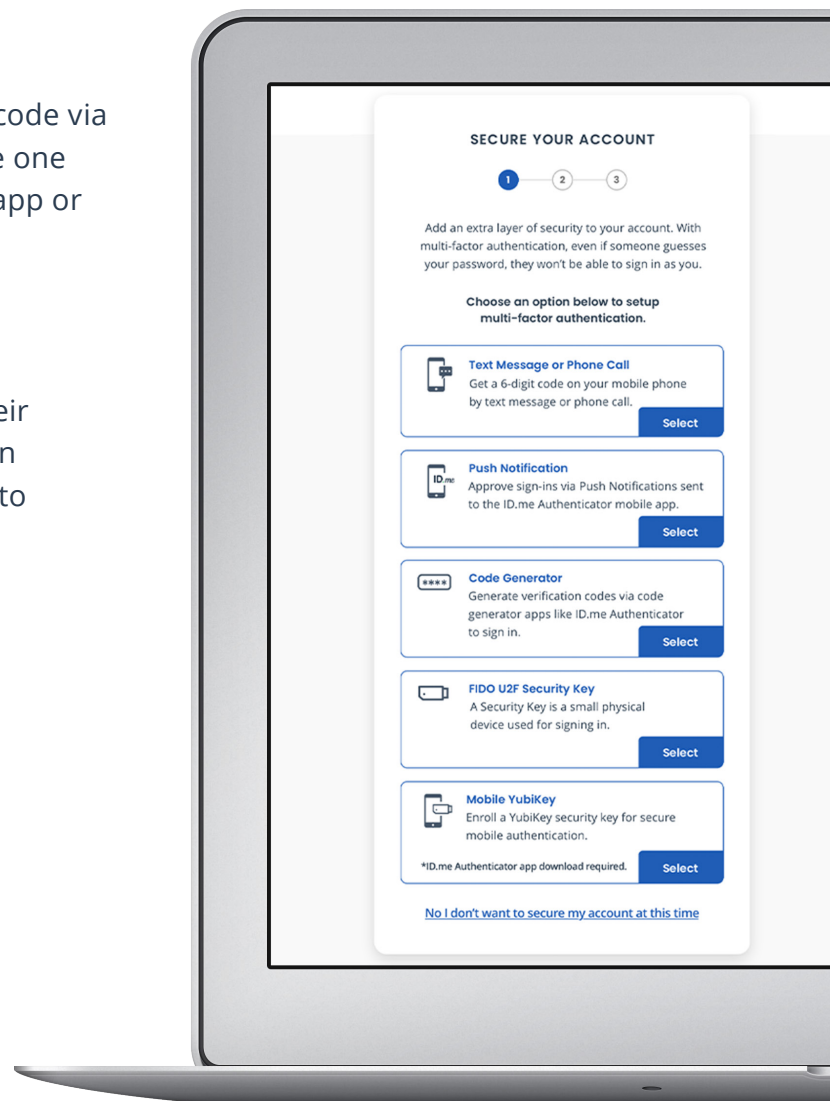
code via
e one
app or

eir
n
to

SECURE YOUR ACCOUNT

1 2 3

Add an extra layer of security to your account. With multi-factor authentication, even if someone guesses your password, they won't be able to sign in as you.

Choose an option below to setup multi-factor authentication.

Text Message or Phone Call
Get a 6-digit code on your mobile phone by text message or phone call.
Select

ID.me
Push Notification
Approve sign-ins via Push Notifications sent to the ID.me Authenticator mobile app.
Select

****
Code Generator
Generate verification codes via code generator apps like ID.me Authenticator to sign in.
Select

FIDO U2F Security Key
A Security Key is a small physical device used for signing in.
Select

Mobile YubiKey
Enroll a YubiKey security key for secure mobile authentication.
*ID.me Authenticator app download required.
Select

No I don't want to secure my account at this time